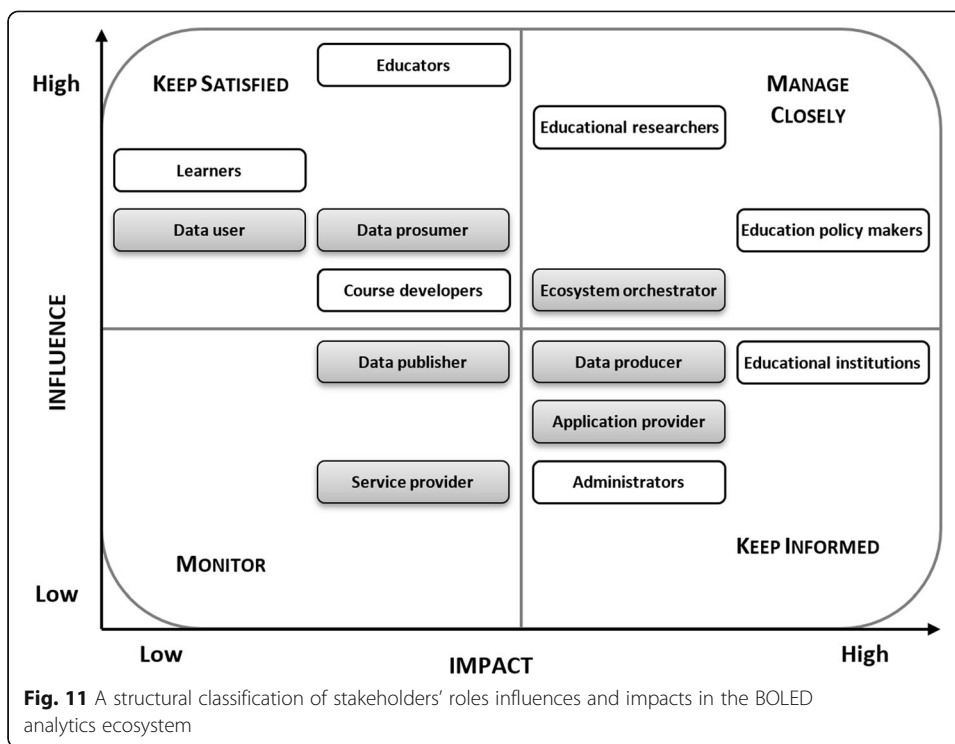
High

KEEP SATISFIED

Educators

MANAGE CLOSELY

Educational researchers

Learners

Data user

Data prosumer

Education policy makers

Course developers

Ecosystem orchestrator

INFLUENCE

Data publisher

Data producer

Educational institutions

Application provider

Service provider

Administrators

MONITOR

KEEP INFORMED

Low

Low

IMPACT

High

**Fig. 11** A structural classification of stakeholders' roles influences and impacts in the BOLED analytics ecosystem